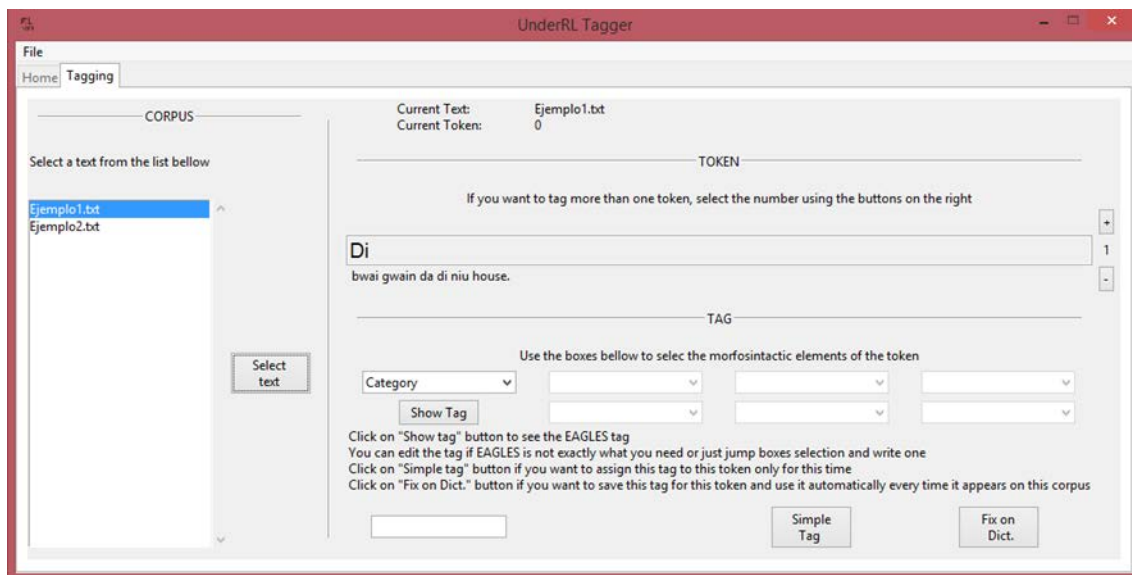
UnderRL Tagger

File

Home Tagging

CORPUS

Select a text from the list bellow

Ejemplo1.txt
Ejemplo2.txt

Select text

Current Text: Ejemplo1.txt
Current Token: 0

TOKEN

If you want to tag more than one token, select the number using the buttons on the right

+

Di

1

bwai gwain da di niu house.

-

TAG

Use the boxes bellow to selec the morfosintactic elements of the token

Category

Show Tag

Click on "Show tag" button to see the EAGLES tag
You can edit the tag if EAGLES is not exactly what you need or just jump boxes selection and write one
Click on "Simple tag" button if you want to assign this tag to this token only for this time
Click on "Fix on Dict." button if you want to save this tag for this token and use it automatically every time it appears on this corpus

Simple Tag

Fix on Dict.